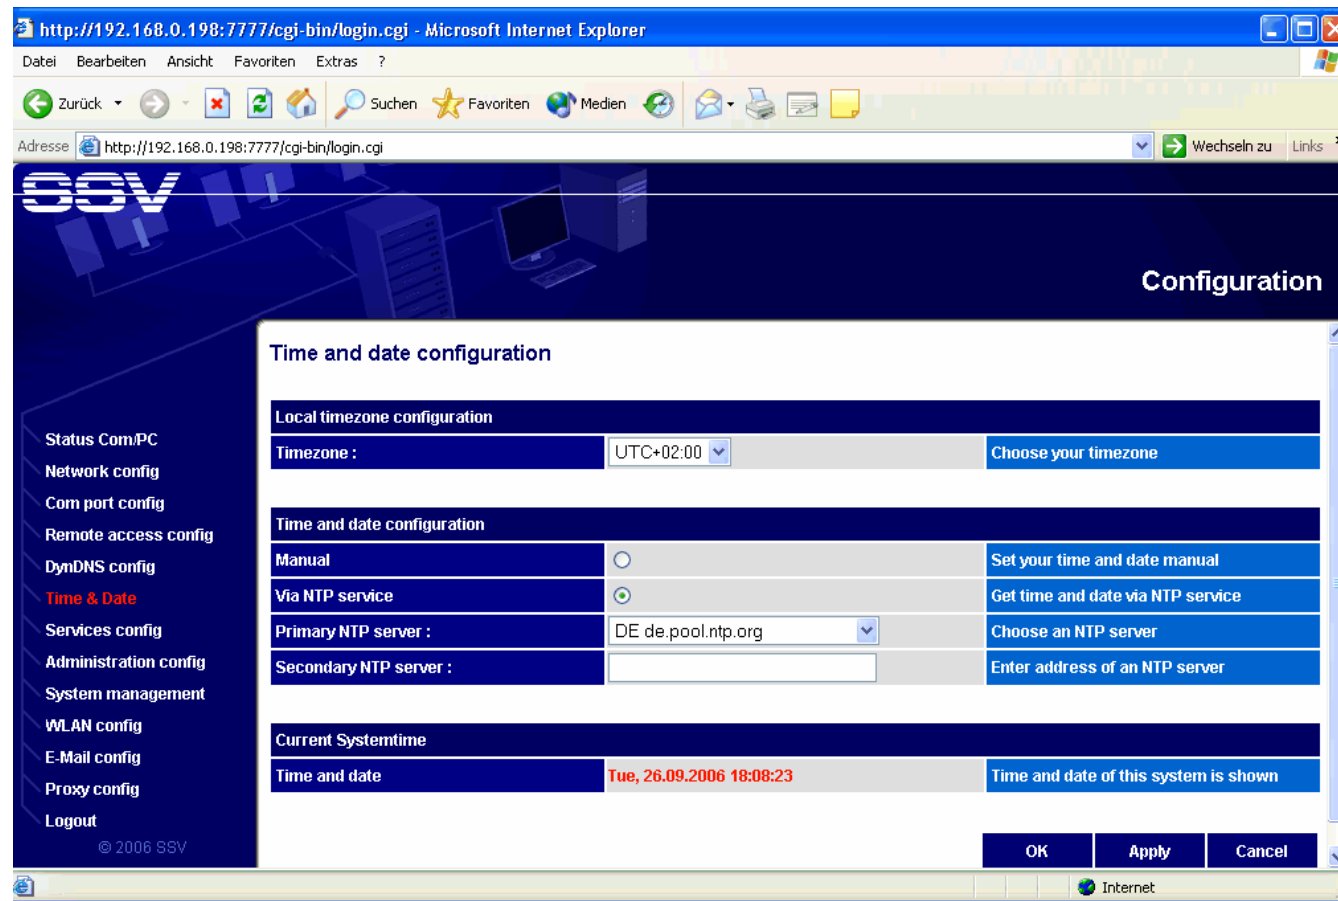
http://192.168.0.198:7777/cgi-bin/login.cgi - Microsoft Internet Explorer

Datei Bearbeiten Ansicht Favoriten Extras ?

Zurück Suchen Favoriten Medien

Adresse http://192.168.0.198:7777/cgi-bin/login.cgi Wechseln zu Links

SSV

Configuration

Time and date configuration

Status Com/PC
Network config
Com port config
Remote access config
DynDNS config
Time & Date
Services config
Administration config
System management
WLAN config
E-Mail config
Proxy config
Logout
© 2006 SSV

| Local timezone configuration | | |
|---|---|---|
| Timezone : | UTC+02:00 | Choose your timezone |

| Time and date configuration | | |
|---|---|---|
| Manual | | Set your time and date manual |
| Via NTP service | | Get time and date via NTP service |
| Primary NTP server : | DE de.pool.ntp.org | Choose an NTP server |
| Secondary NTP server : | | Enter address of an NTP server |

| Current Systemtime | | |
|---|---|---|
| Time and date | Tue, 26.09.2006 18:08:23 | Time and date of this system is shown |

OK Apply Cancel

Internet